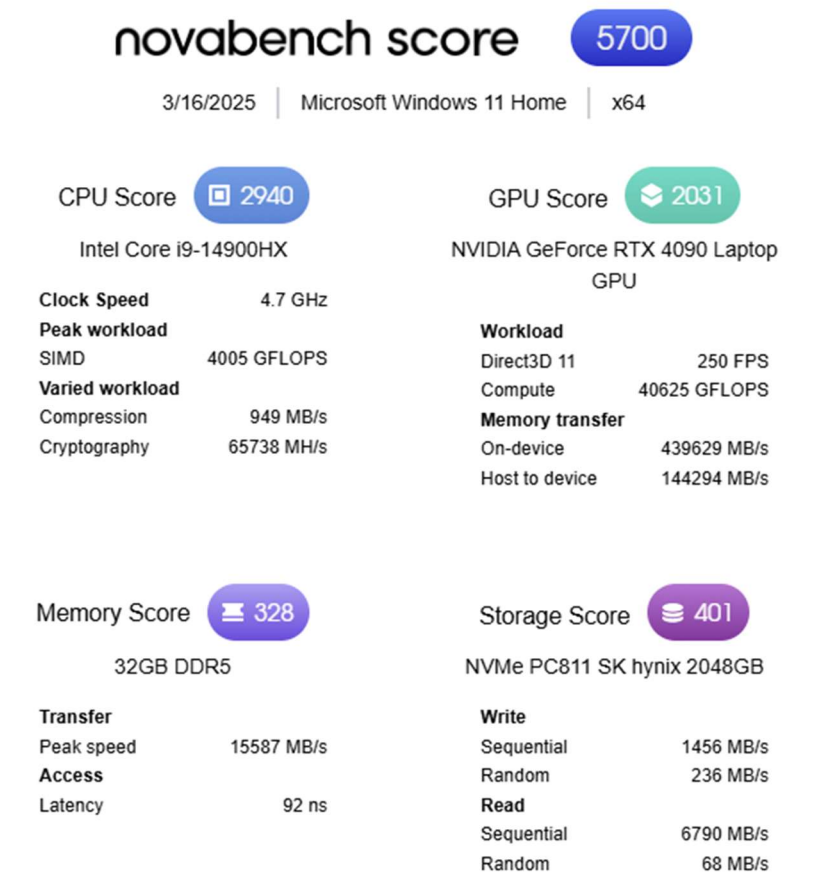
novabench score 5700

3/16/2025 | Microsoft Windows 11 Home | x64

CPU Score 2940

Intel Core i9-14900HX

| | |
|---|---|
| **Clock Speed** | 4.7 GHz |
| **Peak workload** | |
| SIMD | 4005 GFLOPS |
| **Varied workload** | |
| Compression | 949 MB/s |
| Cryptography | 65738 MH/s |

GPU Score 2031

NVIDIA GeForce RTX 4090 Laptop GPU

| | |
|---|---|
| **Workload** | |
| Direct3D 11 | 250 FPS |
| Compute | 40625 GFLOPS |
| **Memory transfer** | |
| On-device | 439629 MB/s |
| Host to device | 144294 MB/s |

Memory Score 328

32GB DDR5

| | |
|---|---|
| **Transfer** | |
| Peak speed | 15587 MB/s |
| **Access** | |
| Latency | 92 ns |

Storage Score 401

NVMe PC811 SK hynix 2048GB

| | |
|---|---|
| **Write** | |
| Sequential | 1456 MB/s |
| Random | 236 MB/s |
| **Read** | |
| Sequential | 6790 MB/s |
| Random | 68 MB/s |